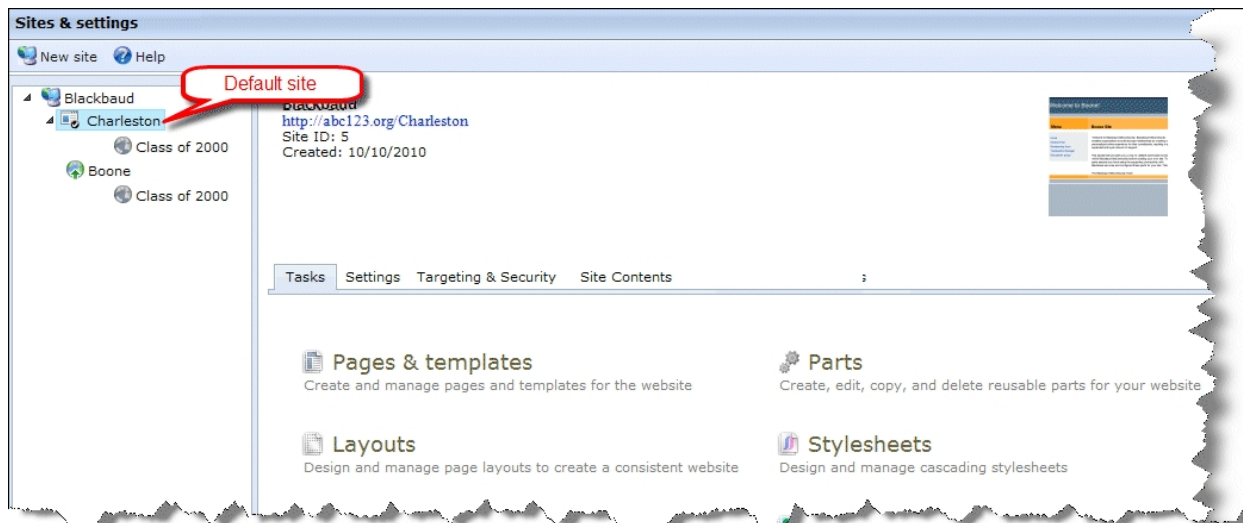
Sites & settings

New site Help

Default site

Blackbaud
Charleston
Class of 2000
Boone
Class of 2000

Blackbaud
http://abc123.org/Charleston
Site ID: 5
Created: 10/10/2010

Tasks Settings Targeting & Security Site Contents

Pages & templates
Create and manage pages and templates for the website

Parts
Create, edit, copy, and delete reusable parts for your website

Layouts
Design and manage page layouts to create a consistent website

Stylesheets
Design and manage cascading stylesheets